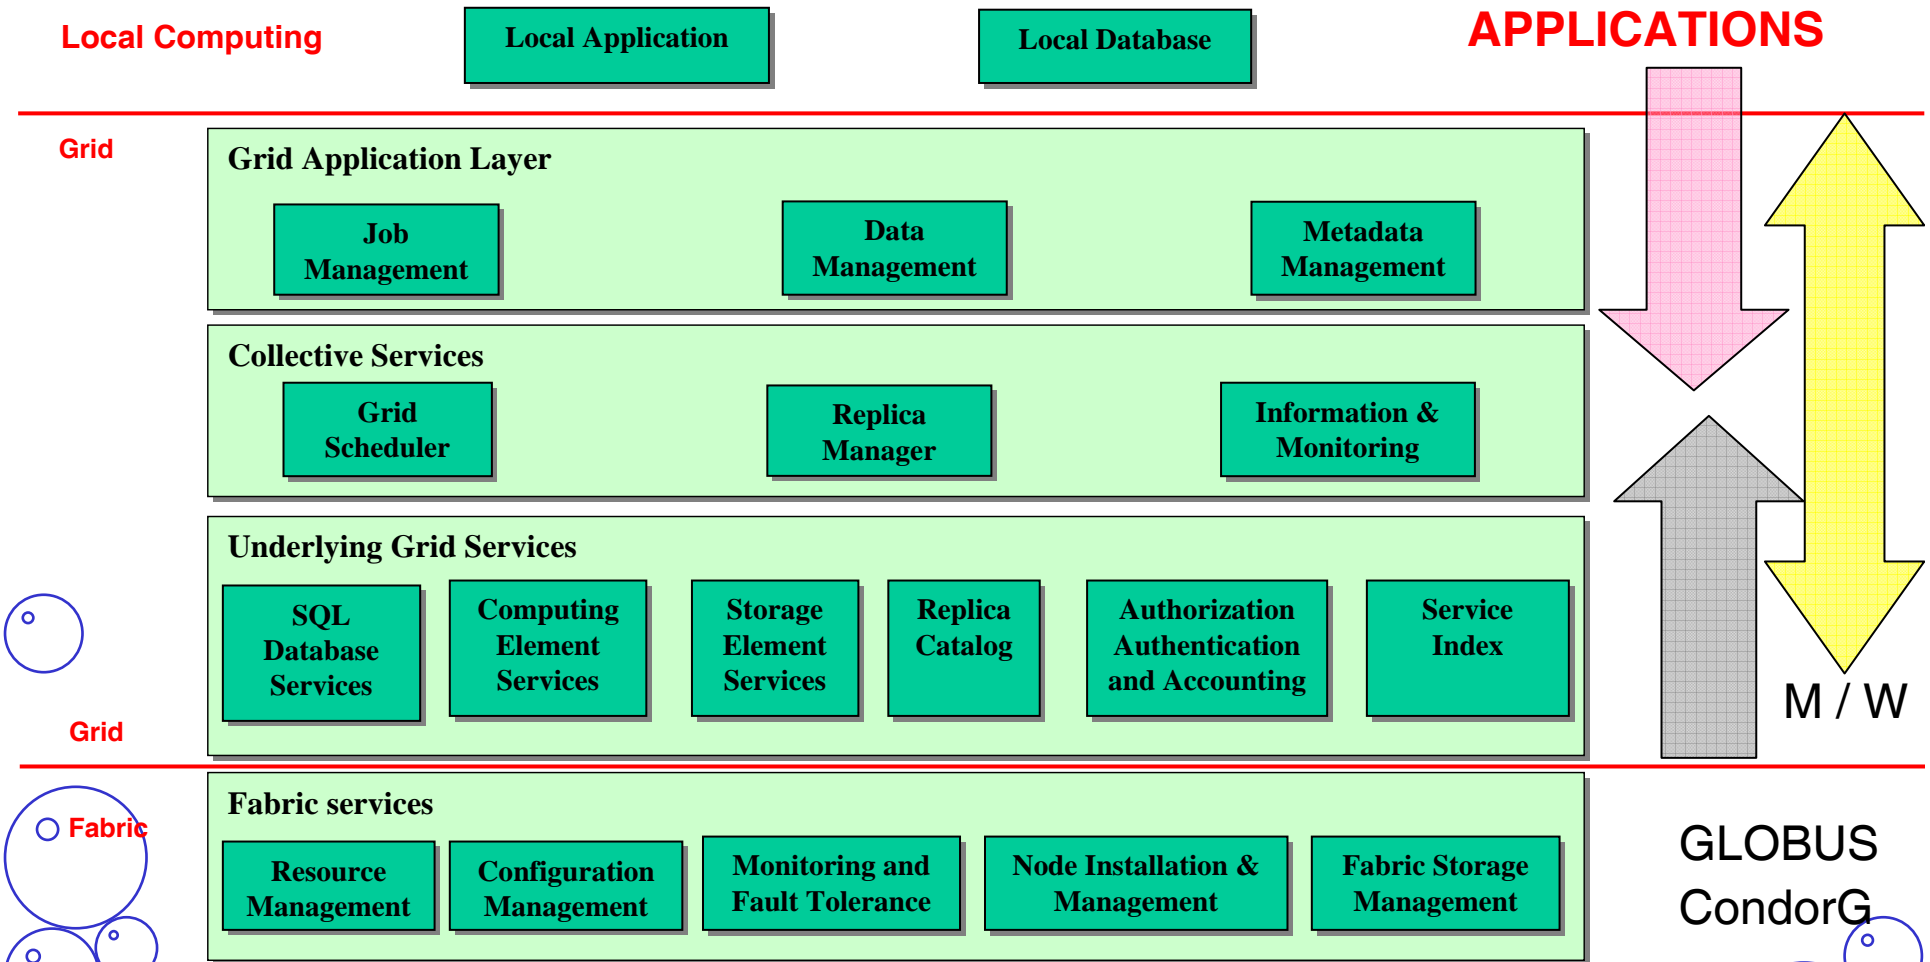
Local Computing

Local Application

Local Database

APPLICATIONS

Grid

Grid Application Layer

Job Management

Data Management

Metadata Management

Collective Services

Grid Scheduler

Replica Manager

Information & Monitoring

Underlying Grid Services

SQL Database Services

Computing Element Services

Storage Element Services

Replica Catalog

Authorization Authentication and Accounting

Service Index

M / W

Grid

Fabric

Fabric services

Resource Management

Configuration Management

Monitoring and Fault Tolerance

Node Installation & Management

Fabric Storage Management

GLOBUS

CondorG